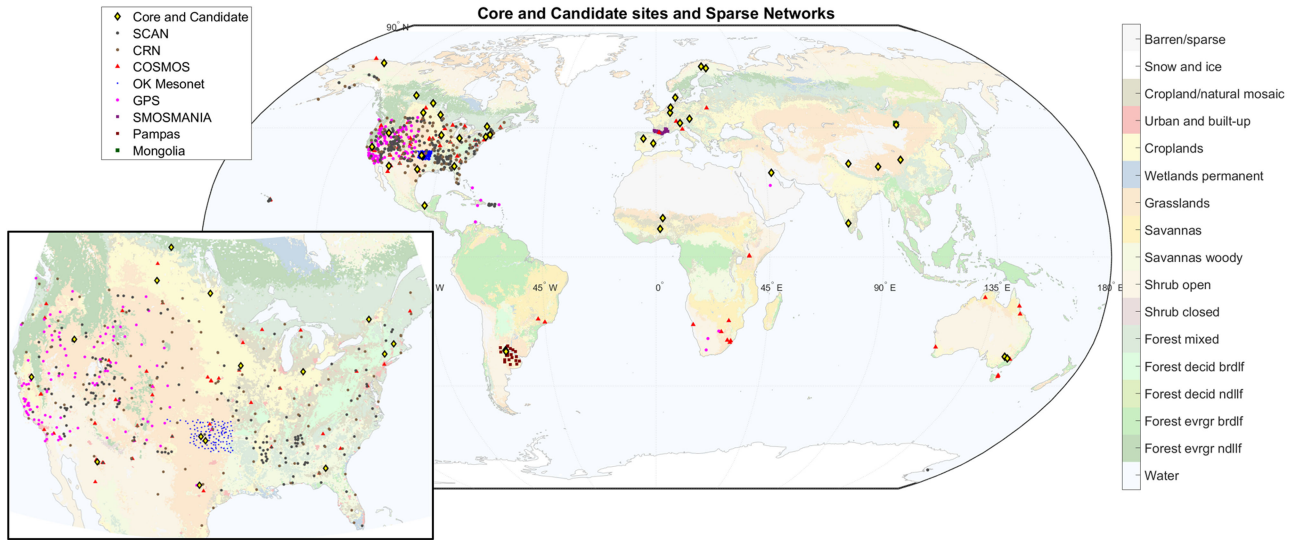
Core and Candidate
SCAN
CRN
COSMOS
OK Mesonet
GPS
SMOSMANIA
Pampas
Mongolia

Core and Candidate sites and Sparse Networks

90° N

W
45° W
0°
45° E
90° E
135° E
180° E

Barren/sparse
Snow and ice
Cropland/natural mosaic
Urban and built-up
Croplands
Wetlands permanent
Grasslands
Savannas
Savannas woody
Shrub open
Shrub closed
Forest mixed
Forest decid brdlf
Forest decid ndllf
Forest evrgr brdlf
Forest evrgr ndllf
Water